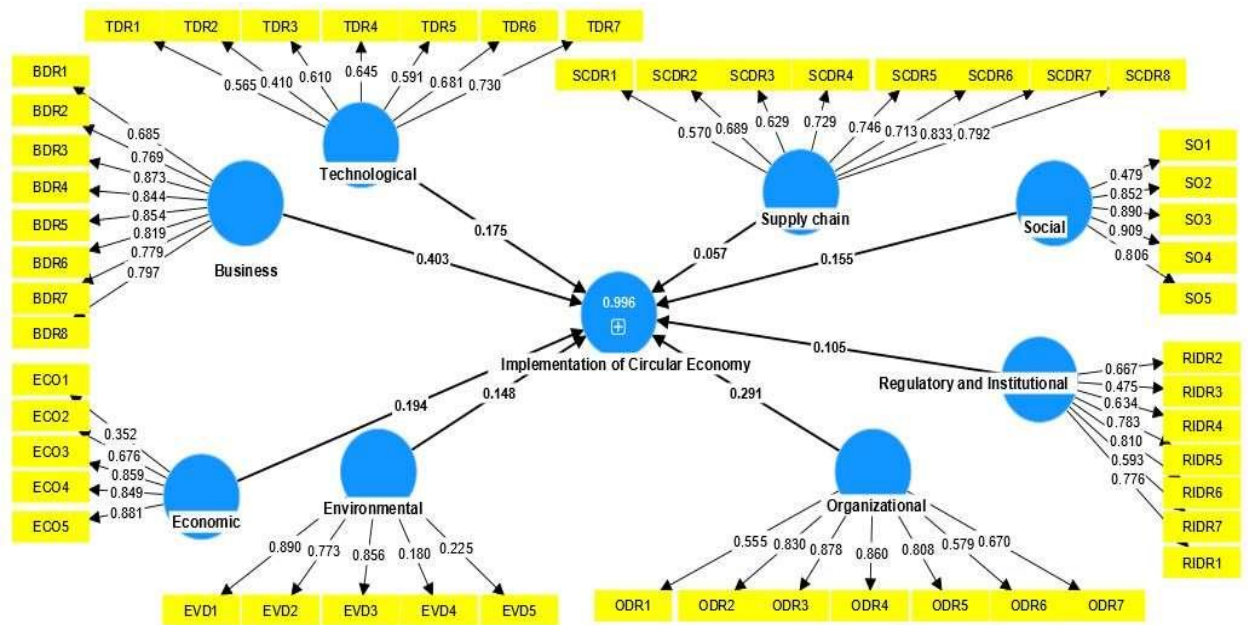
TDR1 TDR2 TDR3 TDR4 TDR5 TDR6 TDR7

0.565 0.410 0.610 0.645 0.591 0.681 0.730

Technological

SCDR1 SCDR2 SCDR3 SCDR4 SCDR5 SCDR6 SCDR7 SCDR8

0.570 0.689 0.629 0.729 0.746 0.713 0.833 0.792

Supply chain

BDR1 BDR2 BDR3 BDR4 BDR5 BDR6 BDR7 BDR8

0.685 0.769 0.873 0.844 0.854 0.819 0.779 0.797

Business

SO1 SO2 SO3 SO4 SO5

0.479 0.852 0.890 0.909 0.806

Social

0.175

0.403

0.057

0.155

0.996

Implementation of Circular Economy

0.105

RIDR2 RIDR3 RIDR4 RIDR5 RIDR6 RIDR7 RIDR1

0.667 0.475 0.634 0.783 0.810 0.593 0.776

Regulatory and Institutional

ECO1 ECO2 ECO3 ECO4 ECO5

0.352 0.676 0.859 0.849 0.881

Economic

0.194

0.148

0.291

Environmental

0.890 0.773 0.856 0.180 0.225

EVD1 EVD2 EVD3 EVD4 EVD5

Organizational

0.555 0.830 0.878 0.860 0.808 0.579 0.670

ODR1 ODR2 ODR3 ODR4 ODR5 ODR6 ODR7